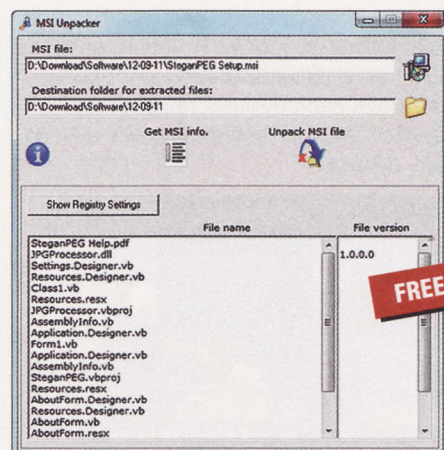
MSI Unpacker

MSI file:

D:\Download\Software\12-09-11\SteganPEG Setup.msi

Destination folder for extracted files:

D:\Download\Software\12-09-11

Get MSI info.

Unpack MSI file

Show Registry Settings

| File name | File version |
|---|---|
| SteganPEG Help.pdf | |
| JPGProcessor.dll | 1.0.0.0 |
| Settings.Designer.vb | |
| Resources.Designer.vb | |
| Class1.vb | |
| Resources.resx | |
| JPGProcessor.vbproj | |
| AssemblyInfo.vb | |
| Application.Designer.vb | |
| Form1.vb | |
| Application.Designer.vb | |
| AssemblyInfo.vb | |
| SteganPEG.vbproj | |
| Resources.resx | |
| AboutForm.Designer.vb | |
| Resources.Designer.vb | |
| AboutForm.vb | |
| AboutForm.resx | |

FREE